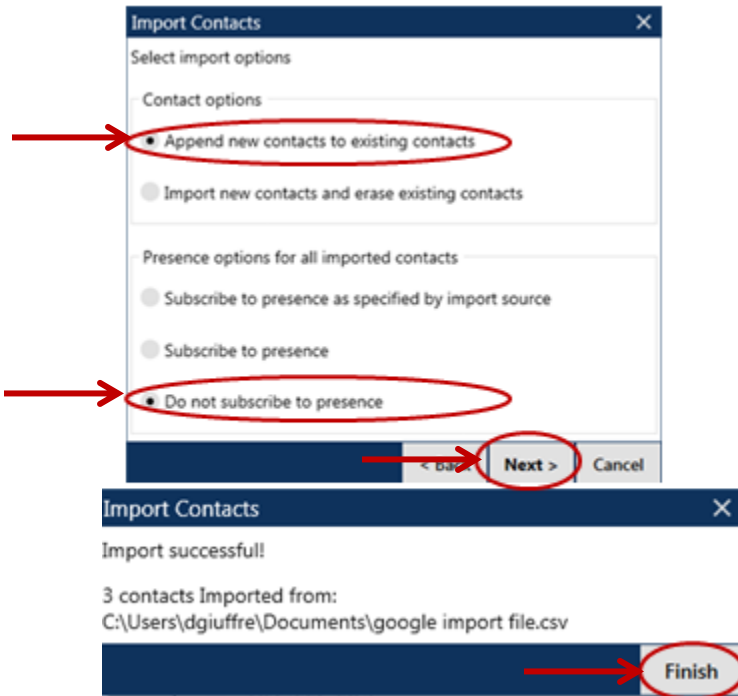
Import Contacts
×
Select import options

Contact options

Append new contacts to existing contacts

Import new contacts and erase existing contacts

Presence options for all imported contacts

Subscribe to presence as specified by import source

Subscribe to presence

Do not subscribe to presence

< Back
Next >
Cancel

Import Contacts
×
Import successful!

3 contacts Imported from:
C:\Users\dgiuffre\Documents\google import file.csv

Finish